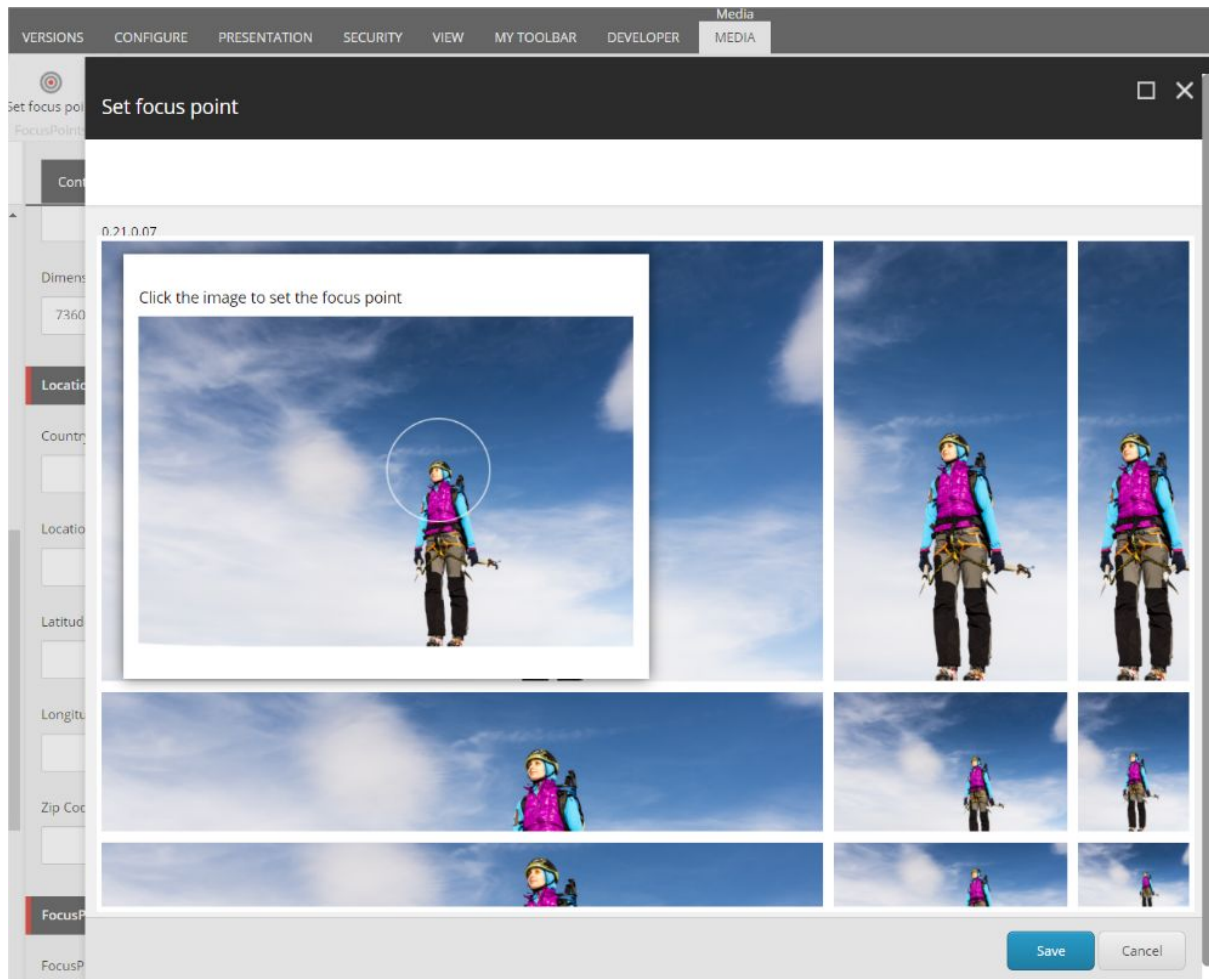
Media

VERSIONS CONFIGURE PRESENTATION SECURITY VIEW MY TOOLBAR DEVELOPER MEDIA

Set focus poi
FocusPoint

Cont

Dimens
7360

Locatio

Country

Locatio

Latitud

Longitu

Zip Coc

FocusP

FocusP

Set focus point

0.21,0.07

Click the image to set the focus point

Save Cancel